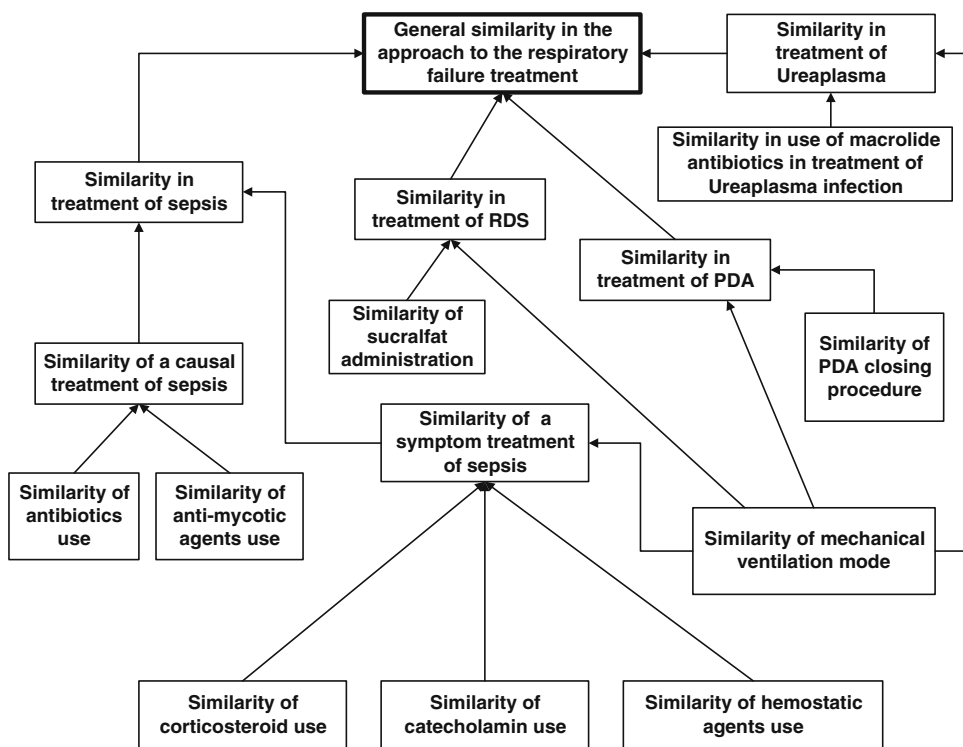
General similarity in the approach to the respiratory failure treatment

Similarity in treatment of Ureaplasma

Similarity in use of macrolide antibiotics in treatment of Ureaplasma infection

Similarity in treatment of sepsis

Similarity in treatment of RDS

Similarity in treatment of PDA

Similarity of sucralfat administration

Similarity of PDA closing procedure

Similarity of a causal treatment of sepsis

Similarity of a symptom treatment of sepsis

Similarity of antibiotics use

Similarity of anti-mycotic agents use

Similarity of mechanical ventilation mode

Similarity of corticosteroid use

Similarity of catecholamin use

Similarity of hemostatic agents use